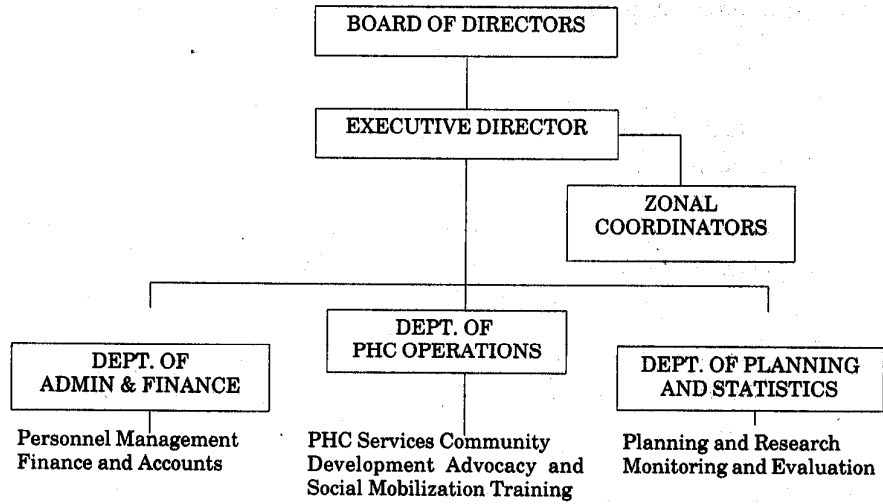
BOARD OF DIRECTORS

EXECUTIVE DIRECTOR

ZONAL COORDINATORS

DEPT. OF ADMIN & FINANCE

DEPT. OF PHC OPERATIONS

DEPT. OF PLANNING AND STATISTICS

Personnel Management
Finance and Accounts

PHC Services Community Development Advocacy and Social Mobilization Training

Planning and Research
Monitoring and Evaluation